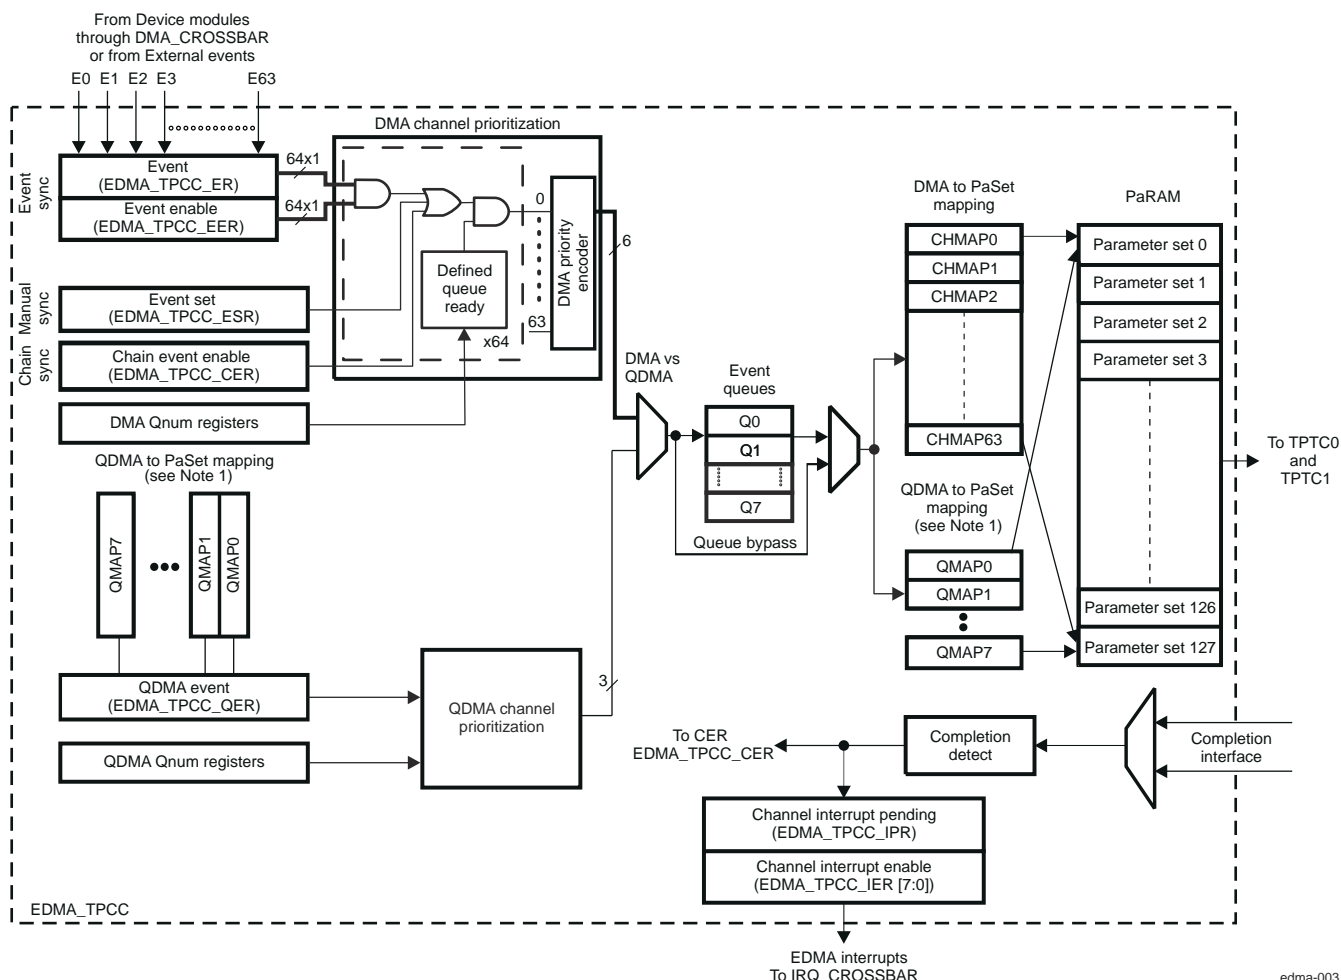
From Device modules through DMA_CROSSBAR or from External events

E0 E1 E2 E3 E63

DMA channel prioritization

Event sync

Event (EDMA_TPCC_ER)

64x1

Event enable (EDMA_TPCC_EER)

64x1

0

DMA priority encoder

6

Defined queue ready

x64

63

Manual sync

Event set (EDMA_TPCC_ESR)

Chain sync

Chain event enable (EDMA_TPCC_CER)

DMA Qnum registers

DMA to PaSet mapping

CHMAP0

CHMAP1

CHMAP2

CHMAP63

PaRAM

Parameter set 0

Parameter set 1

Parameter set 2

Parameter set 3

Parameter set 126

Parameter set 127

DMA vs QDMA

Event queues

Q0

Q1

Q7

Queue bypass

To TPTC0 and TPTC1

QDMA to PaSet mapping (see Note 1)

QMAP7

QMAP1

QMAP0

QDMA to PaSet mapping (see Note 1)

QMAP0

QMAP1

QMAP7

QDMA event (EDMA_TPCC_QER)

3

QDMA channel prioritization

QDMA Qnum registers

To CER EDMA_TPCC_CER

Completion detect

Completion interface

Channel interrupt pending (EDMA_TPCC_IPR)

Channel interrupt enable (EDMA_TPCC_IER [7:0])

EDMA_TPCC

EDMA interrupts To IRQ_CROSSBAR

edma-003